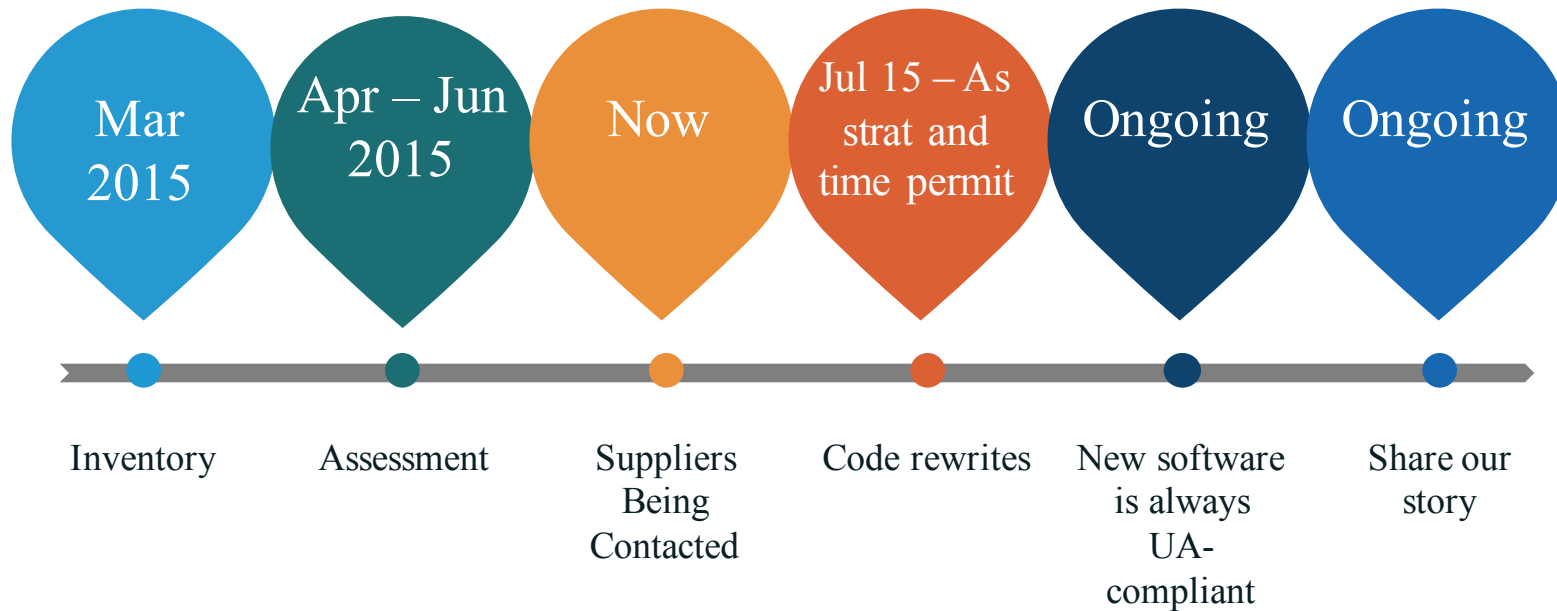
Mar 2015

Inventory

Apr – Jun 2015

Assessment

Now

Suppliers Being Contacted

Jul 15 – As strat and time permit

Code rewrites

Ongoing

New software is always UA-compliant

Ongoing

Share our story